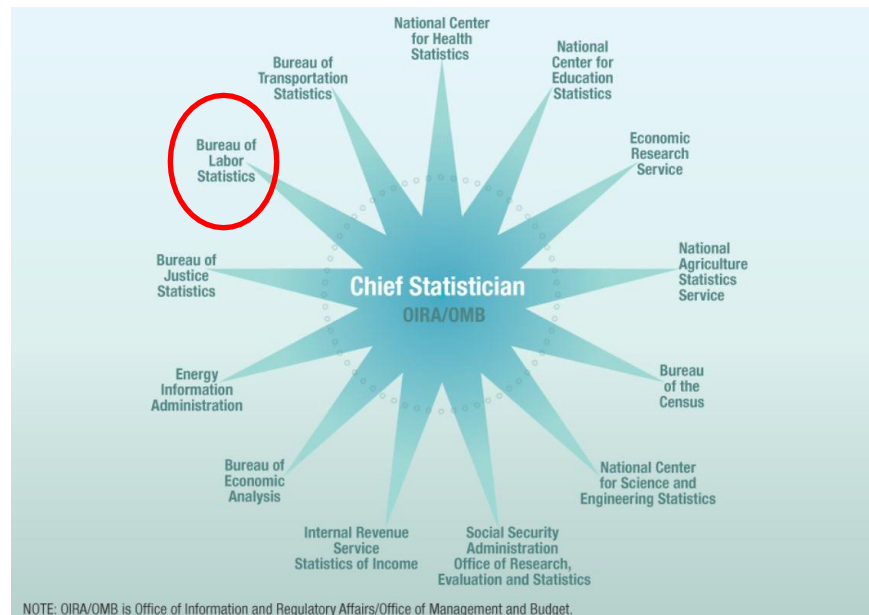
National Center for Health Statistics

National Center for Education Statistics

Economic Research Service

National Agriculture Statistics Service

Bureau of the Census

National Center for Science and Engineering Statistics

Social Security Administration Office of Research, Evaluation and Statistics

Internal Revenue Service Statistics of Income

Bureau of Economic Analysis

Energy Information Administration

Bureau of Justice Statistics

Bureau of Labor Statistics

Bureau of Transportation Statistics

Chief Statistician

OIRA/OMB

NOTE: OIRA/OMB is Office of Information and Regulatory Affairs/Office of Management and Budget.